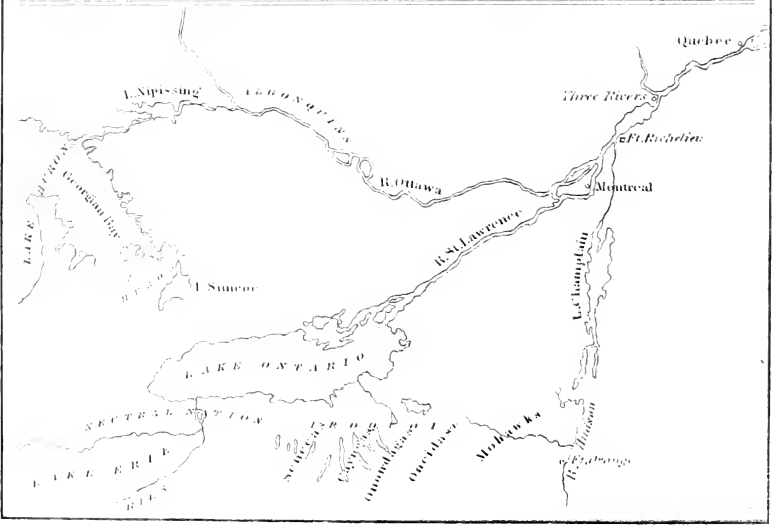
Quebec

L. Nipissing

ALGONQUINS

Three Rivers

Ft. Richelieu

R. Ottawa

Montreal

LAKE HURON

Georgian Bay

HURONS

L. Simcoe

R. St. Lawrence

L. Champlain

LAKE ONTARIO

NEUTRAL NATION

IROQUOIS

Senecas

Cayugas

Onondagas

Oneidas

Mohawks

R. Hudson

Ft. Orange

LAKE ERIE

ERIES